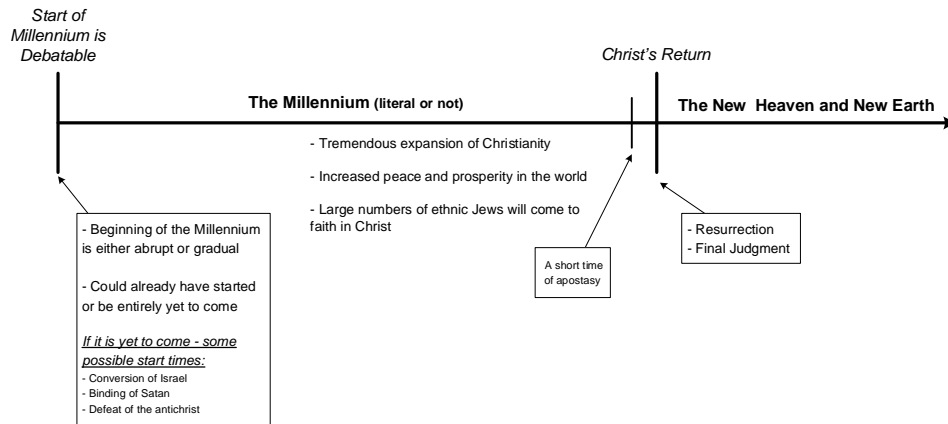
Start of Millennium is Debatable

Christ's Return

The Millennium (literal or not)

The New Heaven and New Earth

- Tremendous expansion of Christianity

- Increased peace and prosperity in the world

- Large numbers of ethnic Jews will come to faith in Christ

- Beginning of the Millennium is either abrupt or gradual

- Could already have started or be entirely yet to come

If it is yet to come - some possible start times:
- Conversion of Israel
- Binding of Satan
- Defeat of the antichrist

A short time of apostasy

- Resurrection
- Final Judgment